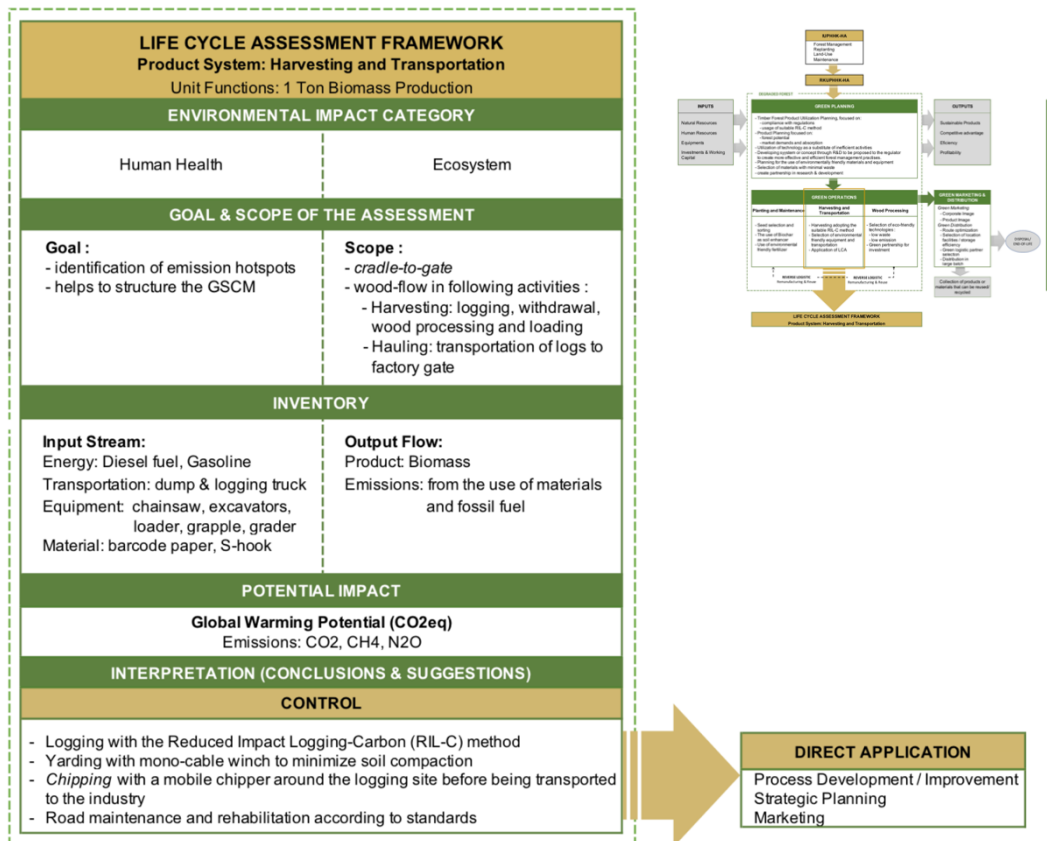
LIFE CYCLE ASSESSMENT FRAMEWORK
Product System: Harvesting and Transportation
Unit Functions: 1 Ton Biomass Production

ENVIRONMENTAL IMPACT CATEGORY

Human Health

Ecosystem

GOAL & SCOPE OF THE ASSESSMENT

Goal :
- identification of emission hotspots
- helps to structure the GSCM

Scope :
- cradle-to-gate
- wood-flow in following activities :
- Harvesting: logging, withdrawal, wood processing and loading
- Hauling: transportation of logs to factory gate

INVENTORY

Input Stream:
Energy: Diesel fuel, Gasoline
Transportation: dump & logging truck
Equipment: chainsaw, excavators, loader, grapple, grader
Material: barcode paper, S-hook

Output Flow:
Product: Biomass
Emissions: from the use of materials and fossil fuel

POTENTIAL IMPACT

Global Warming Potential (CO2eq)
Emissions: CO2, CH4, N2O

INTERPRETATION (CONCLUSIONS & SUGGESTIONS)

CONTROL

- Logging with the Reduced Impact Logging-Carbon (RIL-C) method
- Yarding with mono-cable winch to minimize soil compaction
- Chipping with a mobile chipper around the logging site before being transported to the industry
- Road maintenance and rehabilitation according to standards

IUPHHK-HA
Forest Management
Replanting
Land-Use
Maintenance

RKUPHHK-HA

DEGRADED FOREST

INPUTS
Natural Resources
Human Resources
Equipments
Investments & Working Capital

GREEN PLANNING
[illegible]

OUTPUTS
Sustainable Products
Competitive advantage
Efficiency
Profitability

GREEN OPERATIONS
Planting and Maintenance
Harvesting and Transportation
Wood Processing
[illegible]

GREEN MARKETING & DISTRIBUTION
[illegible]

REVERSE LOGISTIC
REVERSE LOGISTIC

Collection of products or materials that can be reused/ recycled

LIFE CYCLE ASSESSMENT FRAMEWORK
Product System: Harvesting and Transportation

DIRECT APPLICATION
Process Development / Improvement
Strategic Planning
Marketing